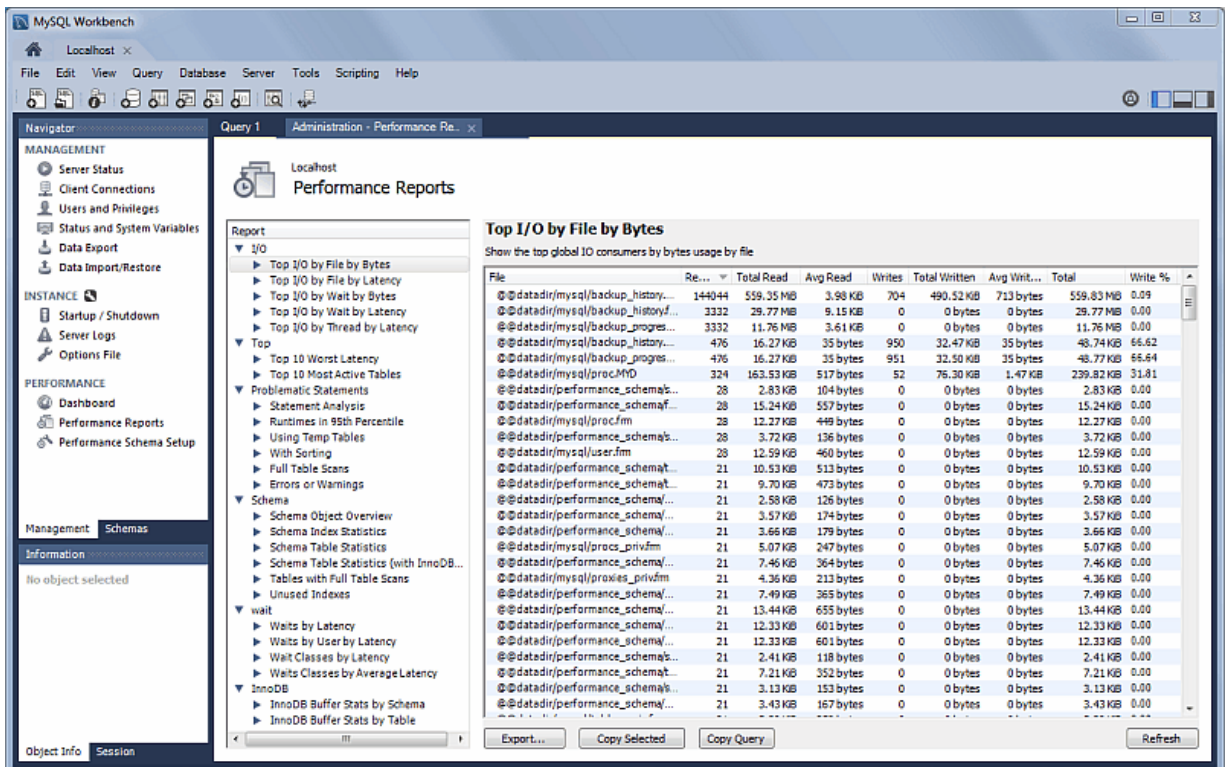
MySQL Workbench

Localhost ×

File Edit View Query Database Server Tools Scripting Help

Navigator

MANAGEMENT
Server Status
Client Connections
Users and Privileges
Status and System Variables
Data Export
Data Import/Restore

INSTANCE
Startup / Shutdown
Server Logs
Options File

PERFORMANCE
Dashboard
Performance Reports
Performance Schema Setup

Management Schemas

Information

No object selected

Object Info Session

Query 1 Administration - Performance Re... ×

Localhost
Performance Reports

Report
▼ I/O
► Top I/O by File by Bytes
► Top I/O by File by Latency
► Top I/O by Wait by Bytes
► Top I/O by Wait by Latency
► Top I/O by Thread by Latency
▼ Top
► Top 10 Worst Latency
► Top 10 Most Active Tables
▼ Problematic Statements
► Statement Analysis
► Runtimes in 95th Percentile
► Using Temp Tables
► With Sorting
► Full Table Scans
► Errors or Warnings
▼ Schema
► Schema Object Overview
► Schema Index Statistics
► Schema Table Statistics
► Schema Table Statistics (with InnoDB...
► Tables with Full Table Scans
► Unused Indexes
▼ wait
► Waits by Latency
► Waits by User by Latency
► Wait Classes by Latency
► Waits Classes by Average Latency
▼ InnoDB
► InnoDB Buffer Stats by Schema
► InnoDB Buffer Stats by Table

Top I/O by File by Bytes

Show the top global IO consumers by bytes usage by file

| File | Re... | Total Read | Avg Read | Writes | Total Written | Avg Writ... | Total | Write % |
|---|---|---|---|---|---|---|---|---|
| @@datadir/mysql/backup_history.... | 144044 | 559.35 MiB | 3.98 KiB | 704 | 490.52 KiB | 713 bytes | 559.83 MiB | 0.09 |
| @@datadir/mysql/backup_history.f... | 3332 | 29.77 MiB | 9.15 KiB | 0 | 0 bytes | 0 bytes | 29.77 MiB | 0.00 |
| @@datadir/mysql/backup_progres... | 3332 | 11.76 MiB | 3.61 KiB | 0 | 0 bytes | 0 bytes | 11.76 MiB | 0.00 |
| @@datadir/mysql/backup_history.... | 476 | 16.27 KiB | 35 bytes | 950 | 32.47 KiB | 35 bytes | 48.74 KiB | 66.62 |
| @@datadir/mysql/backup_progres... | 476 | 16.27 KiB | 35 bytes | 951 | 32.50 KiB | 35 bytes | 48.77 KiB | 66.64 |
| @@datadir/mysql/proc.MYD | 324 | 163.53 KiB | 517 bytes | 52 | 76.30 KiB | 1.47 KiB | 239.82 KiB | 31.81 |
| @@datadir/performance_schema/s... | 28 | 2.83 KiB | 104 bytes | 0 | 0 bytes | 0 bytes | 2.83 KiB | 0.00 |
| @@datadir/performance_schema/f... | 28 | 15.24 KiB | 557 bytes | 0 | 0 bytes | 0 bytes | 15.24 KiB | 0.00 |
| @@datadir/mysql/proc.frm | 28 | 12.27 KiB | 449 bytes | 0 | 0 bytes | 0 bytes | 12.27 KiB | 0.00 |
| @@datadir/performance_schema/s... | 28 | 3.72 KiB | 136 bytes | 0 | 0 bytes | 0 bytes | 3.72 KiB | 0.00 |
| @@datadir/mysql/user.frm | 28 | 12.59 KiB | 460 bytes | 0 | 0 bytes | 0 bytes | 12.59 KiB | 0.00 |
| @@datadir/performance_schema/t... | 21 | 10.53 KiB | 513 bytes | 0 | 0 bytes | 0 bytes | 10.53 KiB | 0.00 |
| @@datadir/performance_schema/t... | 21 | 9.70 KiB | 473 bytes | 0 | 0 bytes | 0 bytes | 9.70 KiB | 0.00 |
| @@datadir/performance_schema/... | 21 | 2.58 KiB | 126 bytes | 0 | 0 bytes | 0 bytes | 2.58 KiB | 0.00 |
| @@datadir/performance_schema/... | 21 | 3.57 KiB | 174 bytes | 0 | 0 bytes | 0 bytes | 3.57 KiB | 0.00 |
| @@datadir/performance_schema/... | 21 | 3.66 KiB | 179 bytes | 0 | 0 bytes | 0 bytes | 3.66 KiB | 0.00 |
| @@datadir/mysql/procs_priv.frm | 21 | 5.07 KiB | 247 bytes | 0 | 0 bytes | 0 bytes | 5.07 KiB | 0.00 |
| @@datadir/performance_schema/... | 21 | 7.46 KiB | 364 bytes | 0 | 0 bytes | 0 bytes | 7.46 KiB | 0.00 |
| @@datadir/mysql/proxies_priv.frm | 21 | 4.36 KiB | 213 bytes | 0 | 0 bytes | 0 bytes | 4.36 KiB | 0.00 |
| @@datadir/performance_schema/... | 21 | 7.49 KiB | 365 bytes | 0 | 0 bytes | 0 bytes | 7.49 KiB | 0.00 |
| @@datadir/performance_schema/... | 21 | 13.44 KiB | 655 bytes | 0 | 0 bytes | 0 bytes | 13.44 KiB | 0.00 |
| @@datadir/performance_schema/... | 21 | 12.33 KiB | 601 bytes | 0 | 0 bytes | 0 bytes | 12.33 KiB | 0.00 |
| @@datadir/performance_schema/... | 21 | 12.33 KiB | 601 bytes | 0 | 0 bytes | 0 bytes | 12.33 KiB | 0.00 |
| @@datadir/performance_schema/s... | 21 | 2.41 KiB | 118 bytes | 0 | 0 bytes | 0 bytes | 2.41 KiB | 0.00 |
| @@datadir/performance_schema/t... | 21 | 7.21 KiB | 352 bytes | 0 | 0 bytes | 0 bytes | 7.21 KiB | 0.00 |
| @@datadir/performance_schema/s... | 21 | 3.13 KiB | 153 bytes | 0 | 0 bytes | 0 bytes | 3.13 KiB | 0.00 |
| @@datadir/performance_schema/... | 21 | 3.43 KiB | 167 bytes | 0 | 0 bytes | 0 bytes | 3.43 KiB | 0.00 |

Export... Copy Selected Copy Query Refresh